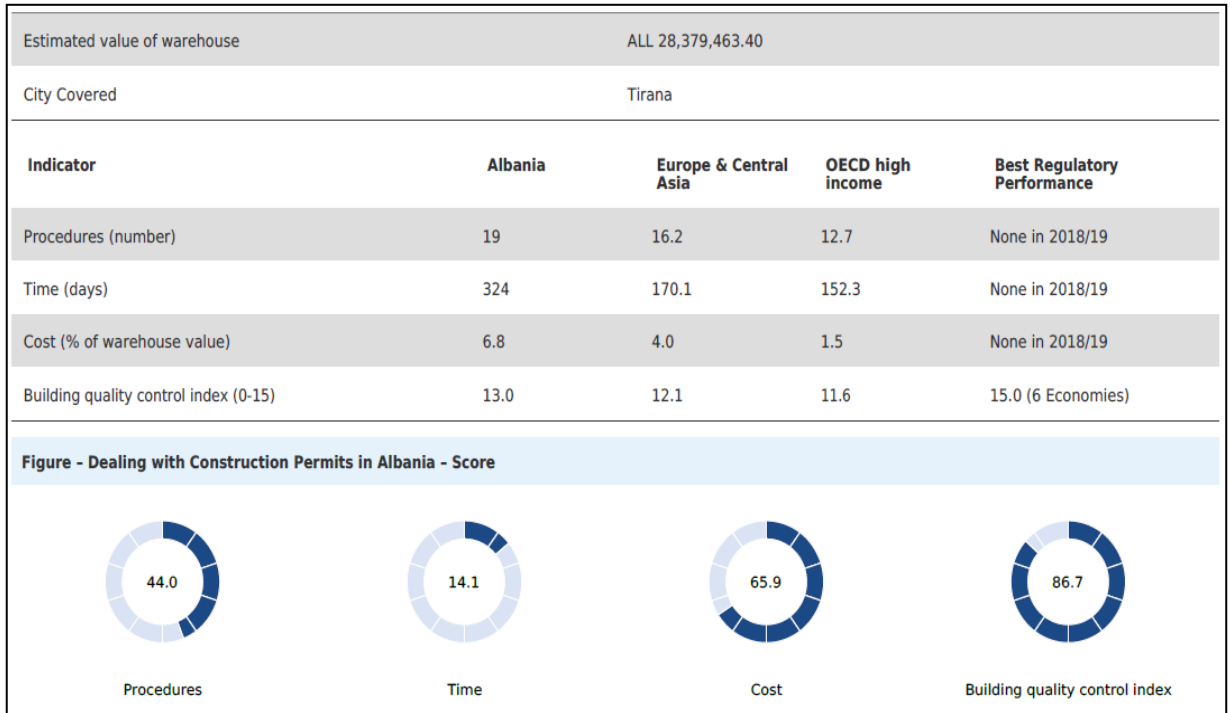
| | |
|---|---|
| Estimated value of warehouse | ALL 28,379,463.40 |
| City Covered | Tirana |

| Indicator | Albania | Europe & Central Asia | OECD high income | Best Regulatory Performance |
|---|---|---|---|---|
| Procedures (number) | 19 | 16.2 | 12.7 | None in 2018/19 |
| Time (days) | 324 | 170.1 | 152.3 | None in 2018/19 |
| Cost (% of warehouse value) | 6.8 | 4.0 | 1.5 | None in 2018/19 |
| Building quality control index (0-15) | 13.0 | 12.1 | 11.6 | 15.0 (6 Economies) |

Figure – Dealing with Construction Permits in Albania – Score

44.0
Procedures

14.1
Time

65.9
Cost

86.7
Building quality control index